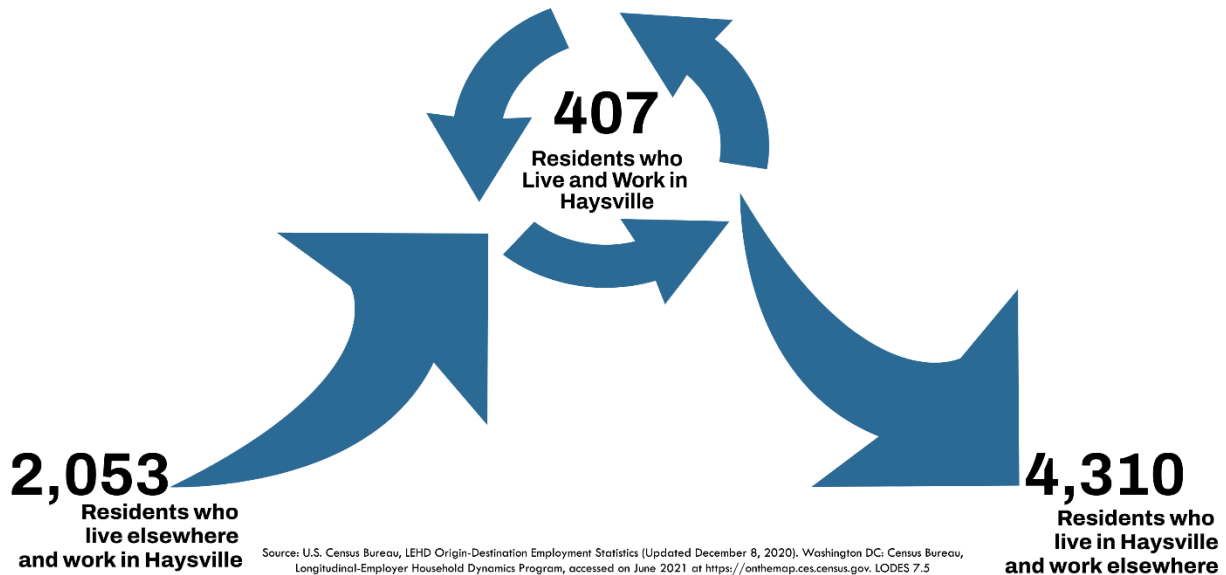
407
Residents who Live and Work in Haysville

2,053
Residents who live elsewhere and work in Haysville

4,310
Residents who live in Haysville and work elsewhere

Source: U.S. Census Bureau, LEHD Origin-Destination Employment Statistics (Updated December 8, 2020). Washington DC: Census Bureau, Longitudinal-Employer Household Dynamics Program, accessed on June 2021 at https://onthemap.ces.census.gov. LODES 7.5